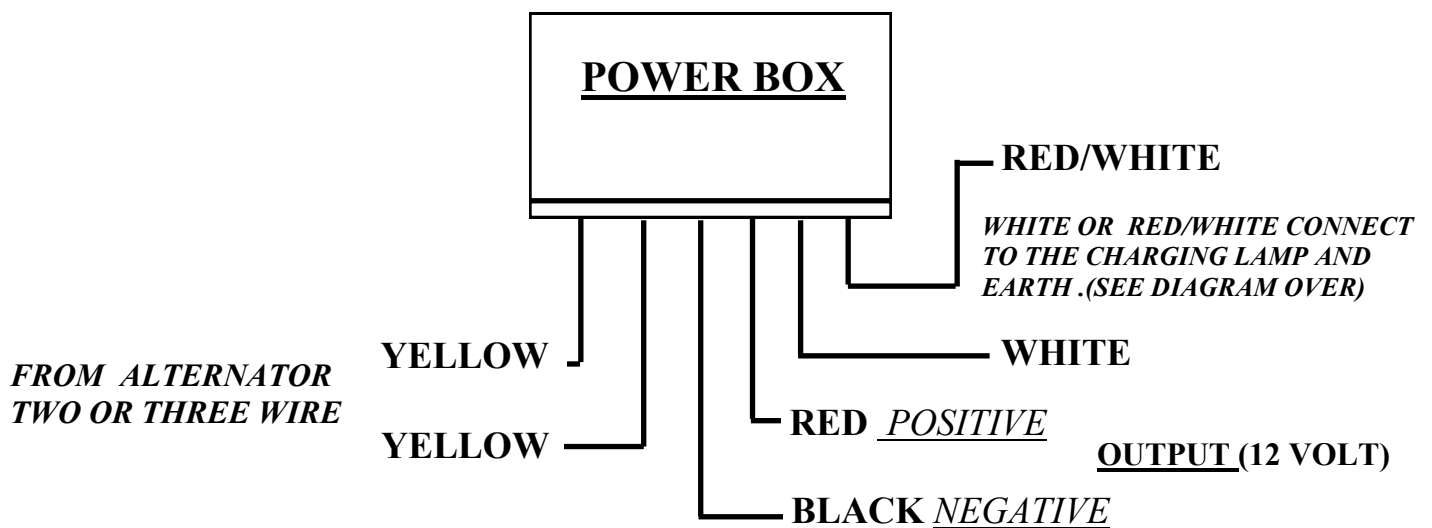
POWER BOX

RED/WHITE

WHITE OR RED/WHITE CONNECT TO THE CHARGING LAMP AND EARTH .(SEE DIAGRAM OVER)

FROM ALTERNATOR TWO OR THREE WIRE

YELLOW

YELLOW

WHITE

RED POSITIVE

OUTPUT (12 VOLT)

BLACK NEGATIVE